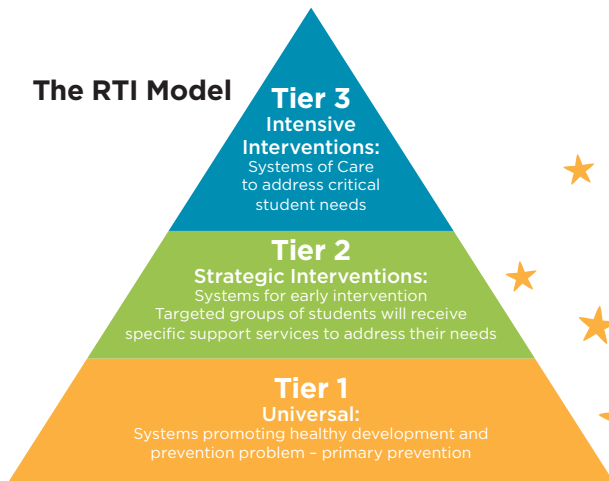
The RTI Model

Tier 3
Intensive Interventions:
Systems of Care to address critical student needs

Tier 2
Strategic Interventions:
Systems for early intervention
Targeted groups of students will receive specific support services to address their needs

Tier 1
Universal:
Systems promoting healthy development and prevention problem – primary prevention